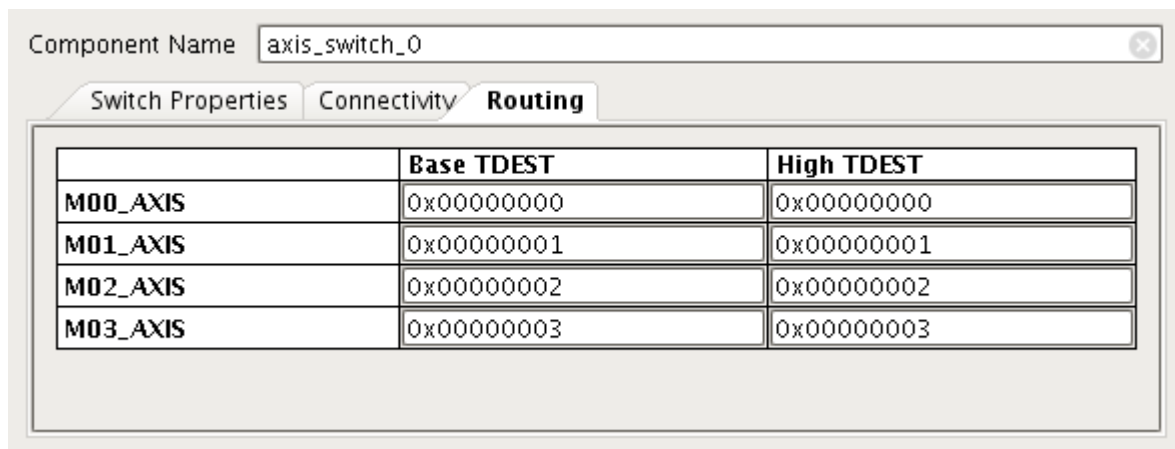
Component Name axis_switch_0

Switch Properties Connectivity Routing

| | Base TDEST | High TDEST |
|---|---|---|
| M00_AXIS | 0x00000000 | 0x00000000 |
| M01_AXIS | 0x00000001 | 0x00000001 |
| M02_AXIS | 0x00000002 | 0x00000002 |
| M03_AXIS | 0x00000003 | 0x00000003 |